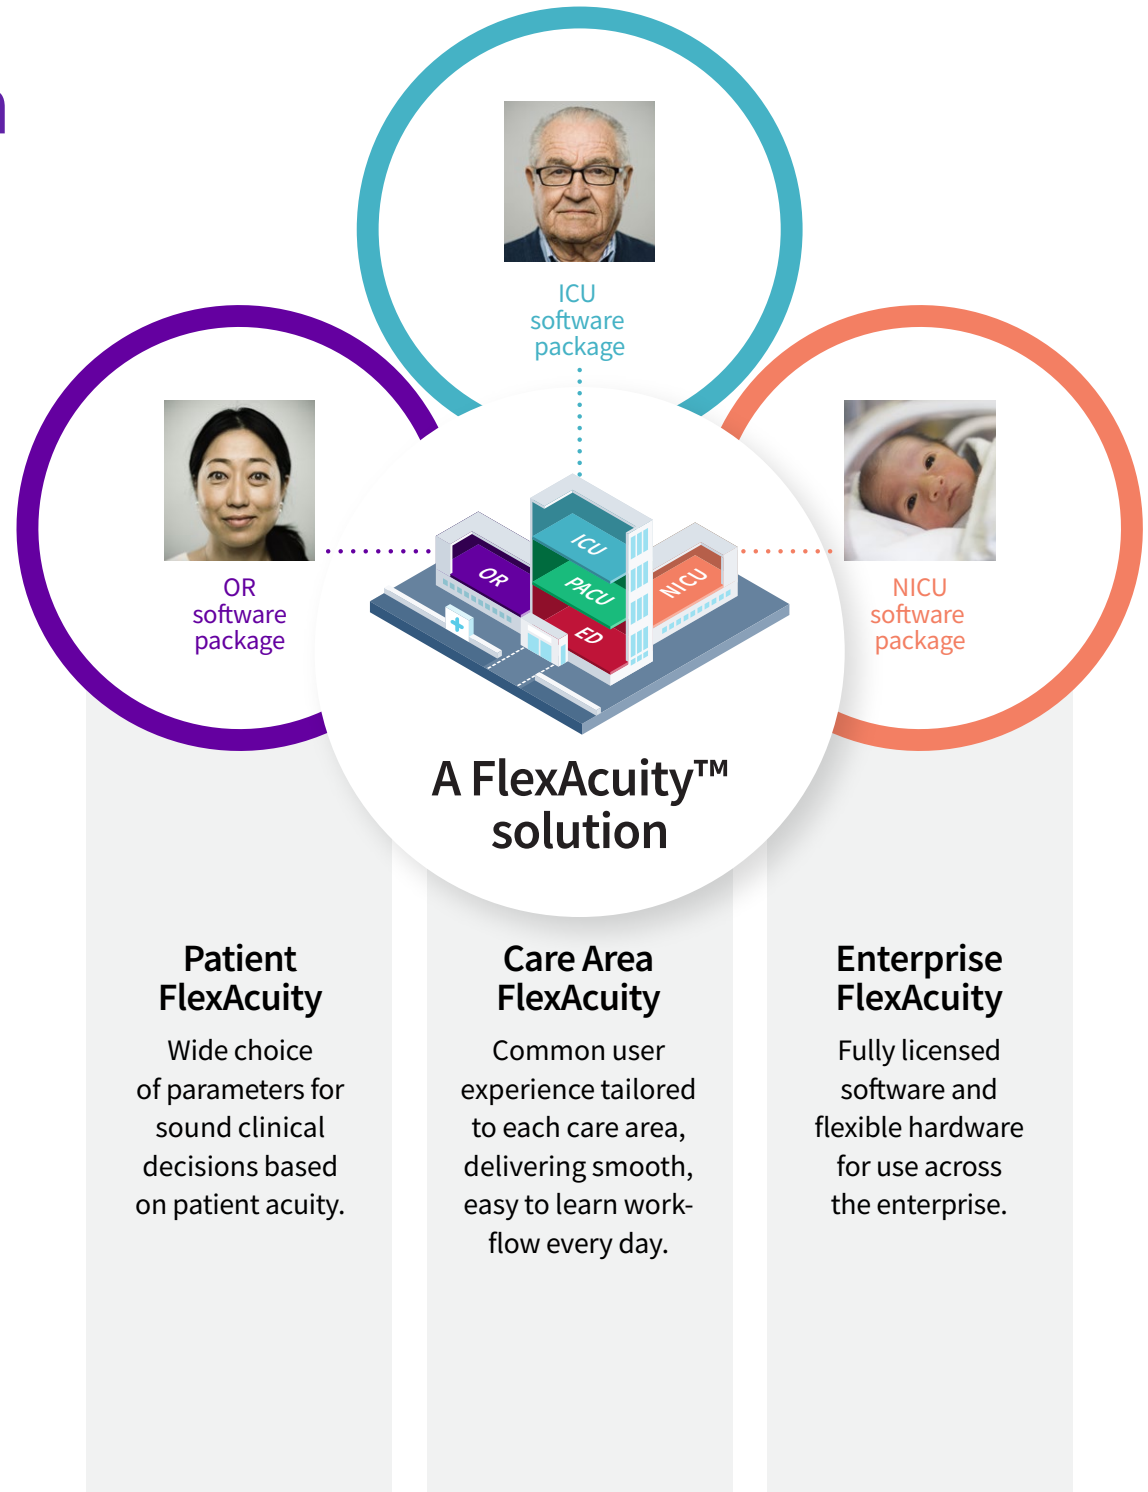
ICU software package

OR software package

NICU software package

ICU

OR

PACU

NICU

ED

A FlexAcuity™ solution

Patient FlexAcuity

Wide choice of parameters for sound clinical decisions based on patient acuity.

Care Area FlexAcuity

Common user experience tailored to each care area, delivering smooth, easy to learn workflow every day.

Enterprise FlexAcuity

Fully licensed software and flexible hardware for use across the enterprise.